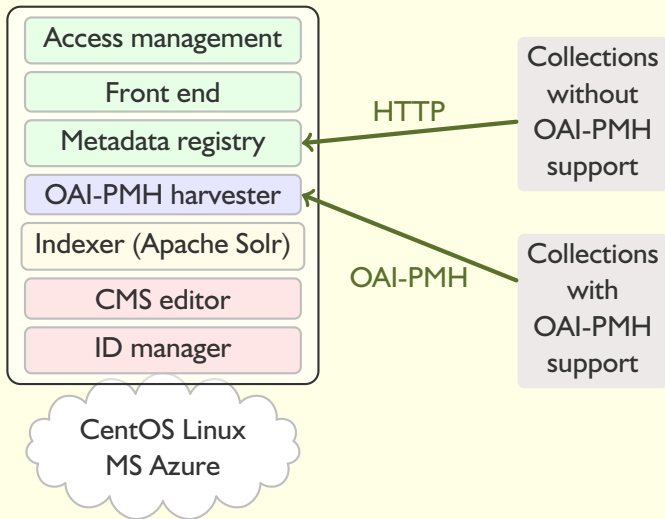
Access management

Front end

Metadata registry

OAI-PMH harvester

Indexer (Apache Solr)

CMS editor

ID manager

CentOS Linux
MS Azure

HTTP

OAI-PMH

Collections without OAI-PMH support

Collections with OAI-PMH support